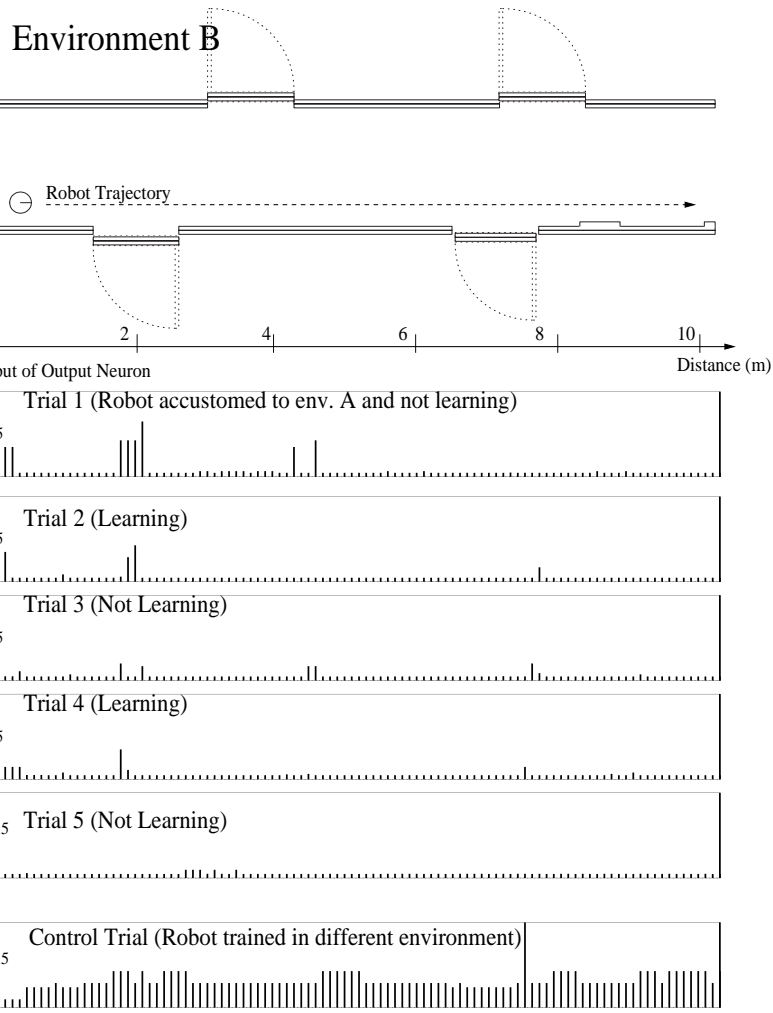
Environment B

Robot Trajectory

2 4 6 8 10

Distance (m)

out of Output Neuron

Trial 1 (Robot accustomed to env. A and not learning)

5

Trial 2 (Learning)

5

Trial 3 (Not Learning)

5

Trial 4 (Learning)

5

5 Trial 5 (Not Learning)

Control Trial (Robot trained in different environment)

5